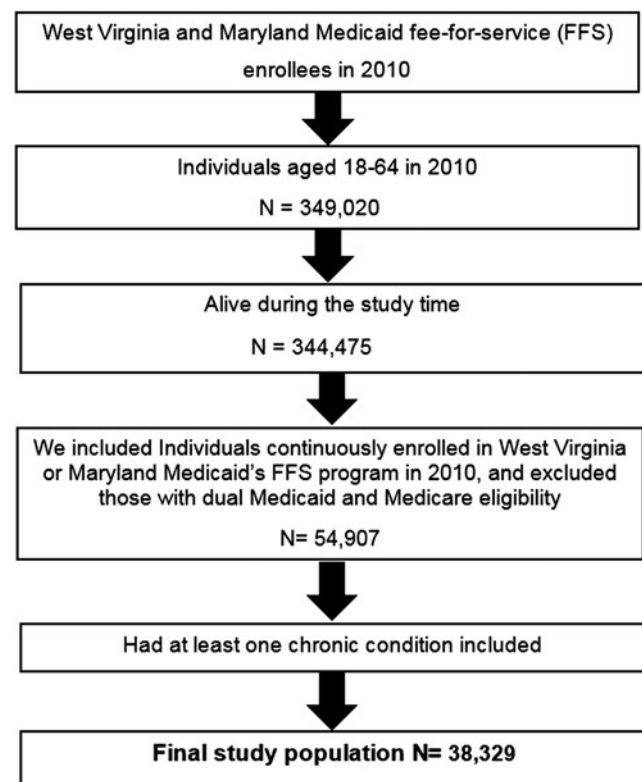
West Virginia and Maryland Medicaid fee-for-service (FFS) enrollees in 2010

Individuals aged 18-64 in 2010

N = 349,020

Alive during the study time

N = 344,475

We included Individuals continuously enrolled in West Virginia or Maryland Medicaid's FFS program in 2010, and excluded those with dual Medicaid and Medicare eligibility

N= 54,907

Had at least one chronic condition included

**Final study population N= 38,329**